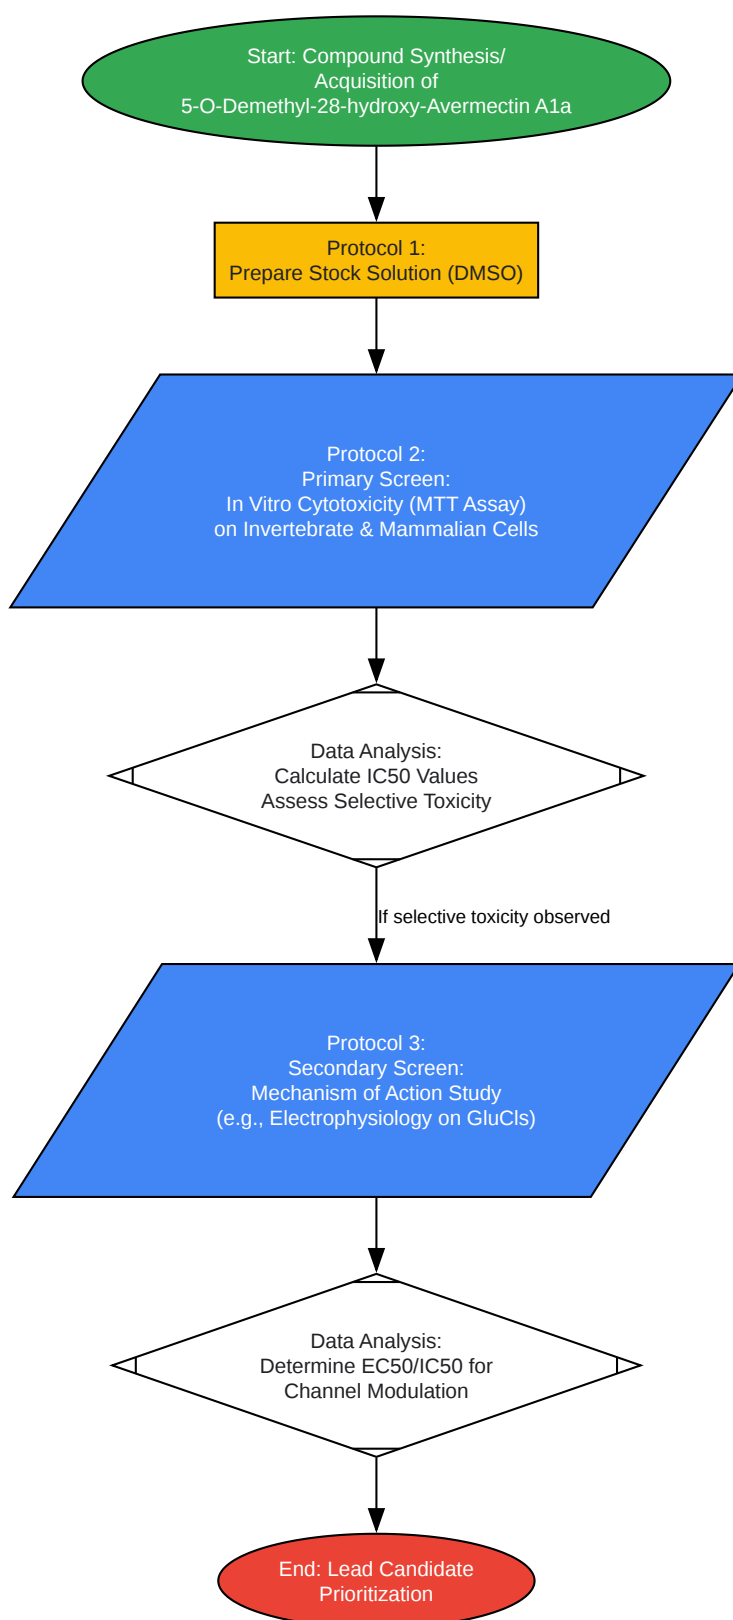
Start: Compound Synthesis/
Acquisition of
5-O-Demethyl-28-hydroxy-Avermectin A1a

Protocol 1:
Prepare Stock Solution (DMSO)

Protocol 2:
Primary Screen:
In Vitro Cytotoxicity (MTT Assay)
on Invertebrate & Mammalian Cells

Data Analysis:
Calculate IC50 Values
Assess Selective Toxicity

If selective toxicity observed

Protocol 3:
Secondary Screen:
Mechanism of Action Study
(e.g., Electrophysiology on GluCls)

Data Analysis:
Determine EC50/IC50 for
Channel Modulation

End: Lead Candidate
Prioritization